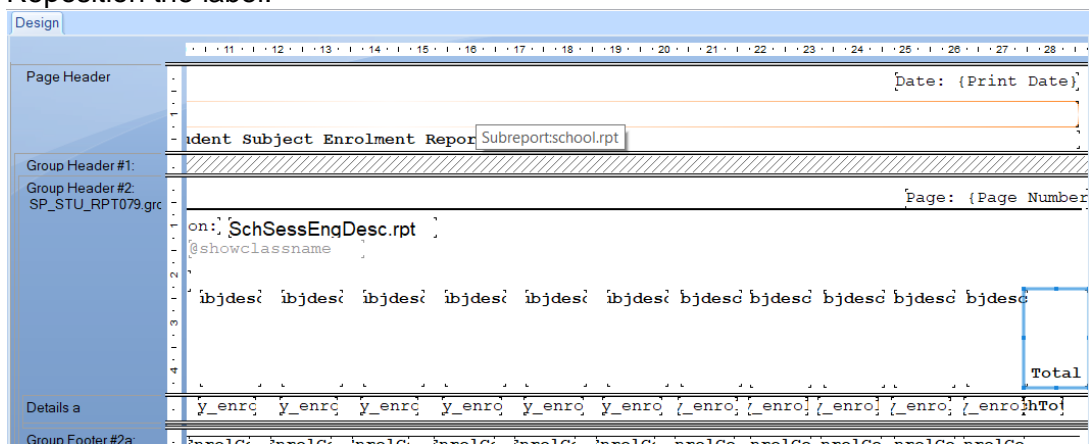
Reposition the label.

Design

11 · 12 · 13 · 14 · 15 · 16 · 17 · 18 · 19 · 20 · 21 · 22 · 23 · 24 · 25 · 26 · 27 · 28

Page Header

Date: {Print Date}

udent Subject Enrolment Repor Subreport:school.rpt

Group Header #1:

Group Header #2: SP_STU_RPT079.grc

Page: {Page Number

on: SchSessEngDesc.rpt

@showclassname

ibjdesc ibjdesc ibjdesc ibjdesc ibjdesc ibjdesc bjdesc bjdesc bjdesc bjdesc bjdesc

Total

Details a

y_enrc y_enrc y_enrc y_enro y_enro y_enro _enro _enro _enro _enro _enro hTo

Group Footer #2a:

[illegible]